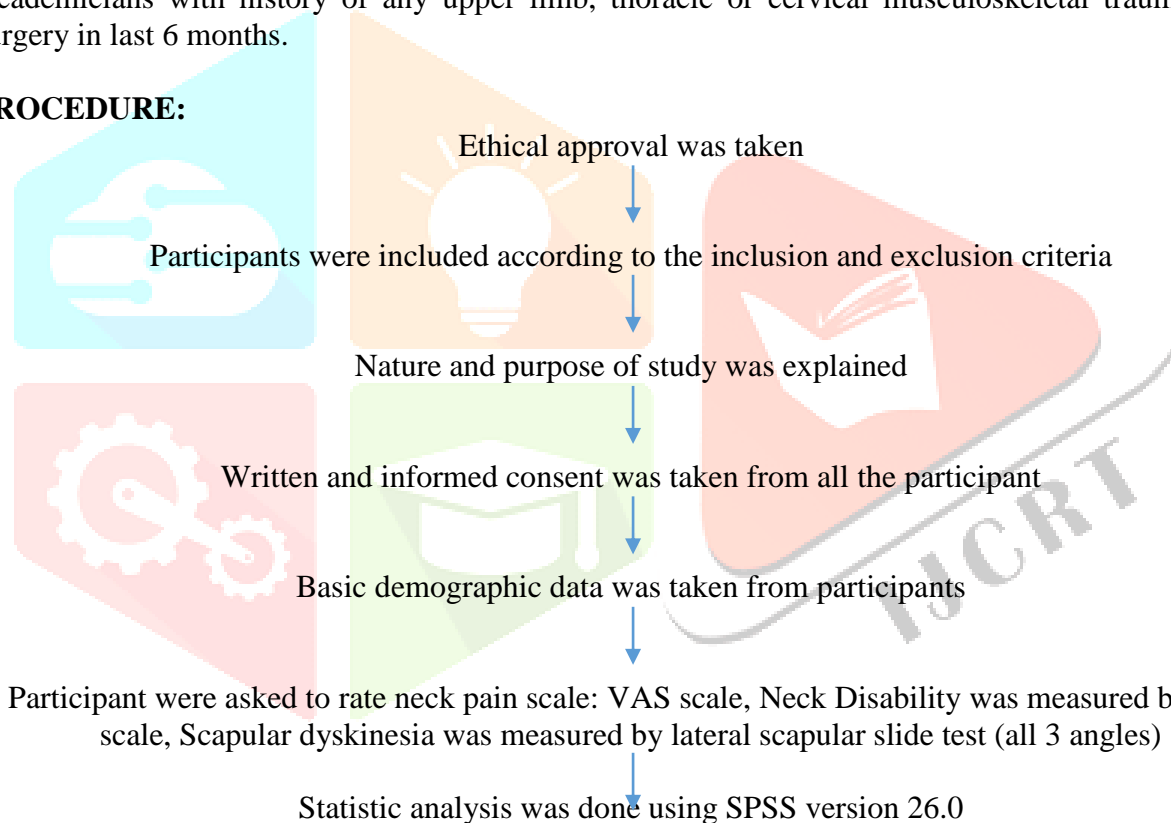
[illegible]cademicians with history of any upper limb, thoracic or cervical musculoskeletal traum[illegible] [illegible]rgery in last 6 months.

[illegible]ROCEDURE:

Ethical approval was taken

Participants were included according to the inclusion and exclusion criteria

Nature and purpose of study was explained

Written and informed consent was taken from all the participant

Basic demographic data was taken from participants

Participant were asked to rate neck pain scale: VAS scale, Neck Disability was measured b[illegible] scale, Scapular dyskinesia was measured by lateral scapular slide test (all 3 angles)

Statistic analysis was done using SPSS version 26.0

IJCRT